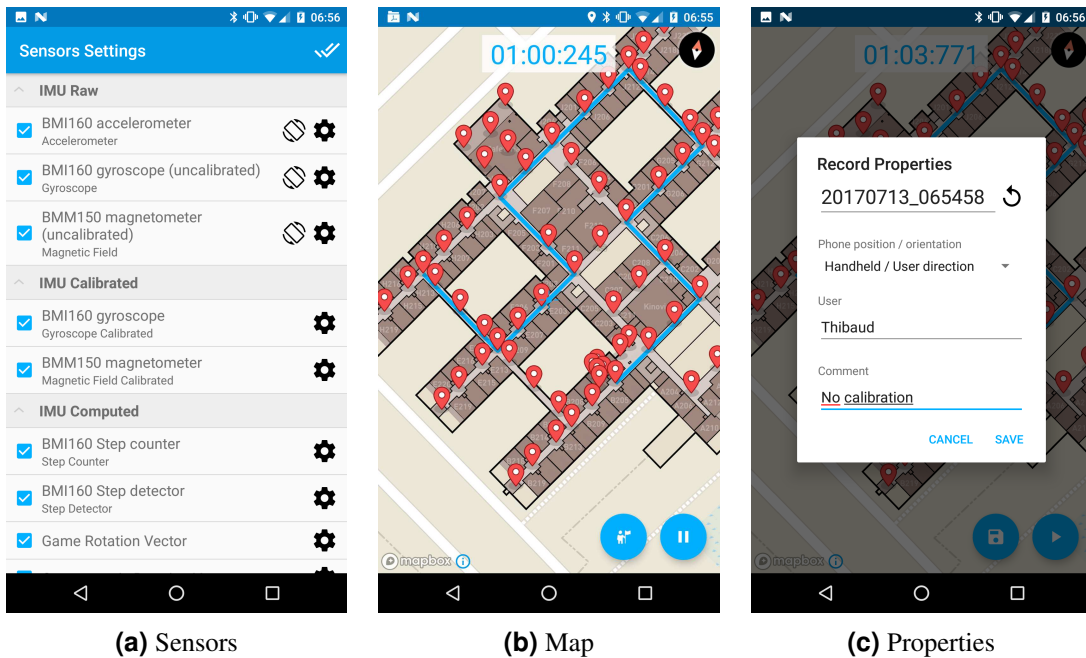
06:56

Sensors Settings

IMU Raw

BMI160 accelerometer
Accelerometer

BMI160 gyroscope (uncalibrated)
Gyroscope

BMM150 magnetometer (uncalibrated)
Magnetic Field

IMU Calibrated

BMI160 gyroscope
Gyroscope Calibrated

BMM150 magnetometer
Magnetic Field Calibrated

IMU Computed

BMI160 Step counter
Step Counter

BMI160 Step detector
Step Detector

Game Rotation Vector

(a) Sensors

06:55

01:00:245

mapbox

(b) Map

06:56

01:03:771

Record Properties

20170713_065458

Phone position / orientation

Handheld / User direction

User

Thibaud

Comment

No calibration

CANCEL SAVE

mapbox

(c) Properties